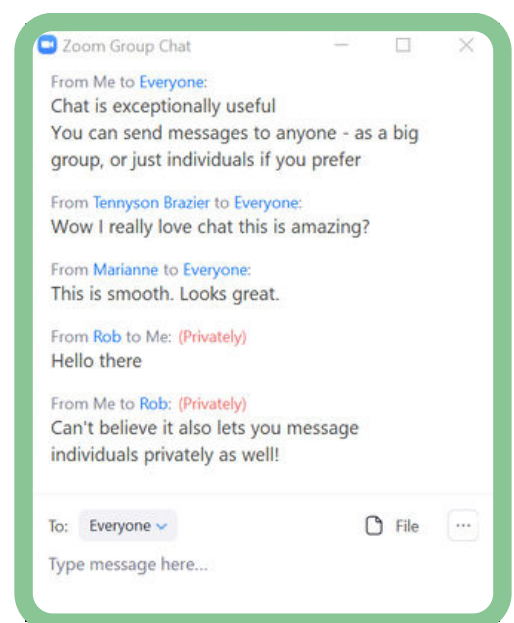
Zoom Group Chat

From Me to Everyone:
Chat is exceptionally useful
You can send messages to anyone - as a big group, or just individuals if you prefer

From Tennyson Brazier to Everyone:
Wow I really love chat this is amazing?

From Marianne to Everyone:
This is smooth. Looks great.

From Rob to Me: (Privately)
Hello there

From Me to Rob: (Privately)
Can't believe it also lets you message individuals privately as well!

To: Everyone

File

...

Type message here...